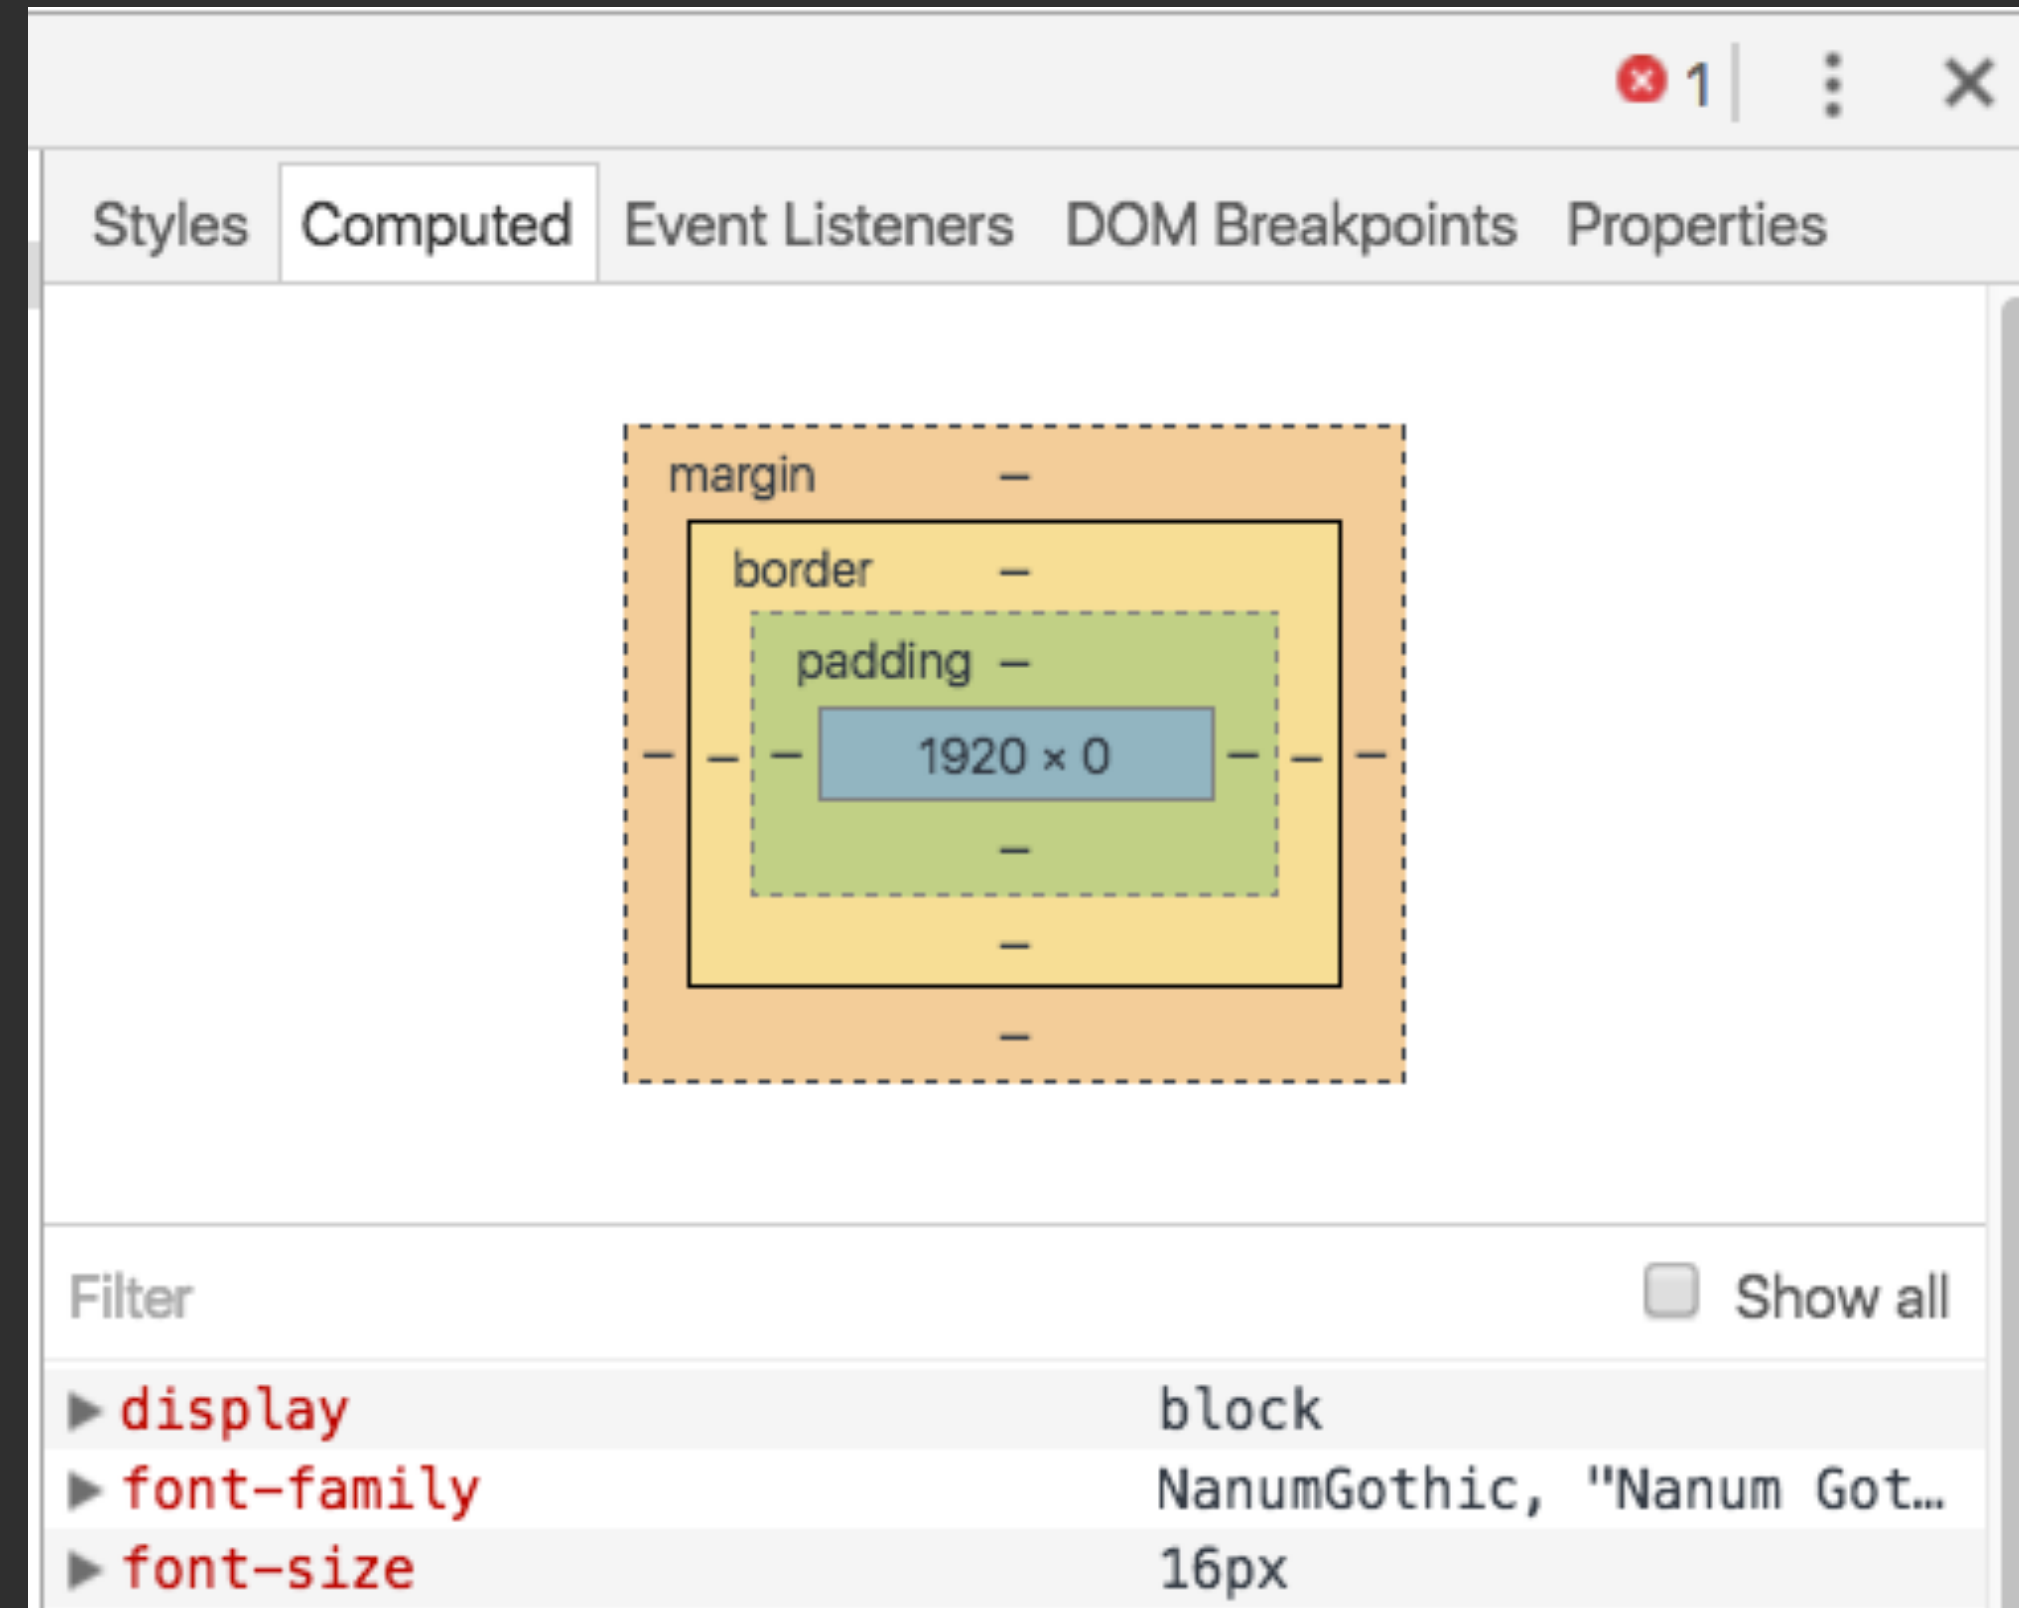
1

Styles Computed Event Listeners DOM Breakpoints Properties

margin –
border –
padding –
– – – 1920 × 0 – – –
–
–
–

Filter
Show all

| ▶ display | block |
|---|---|
| ▶ font-family | NanumGothic, "Nanum Got… |
| ▶ font-size | 16px |